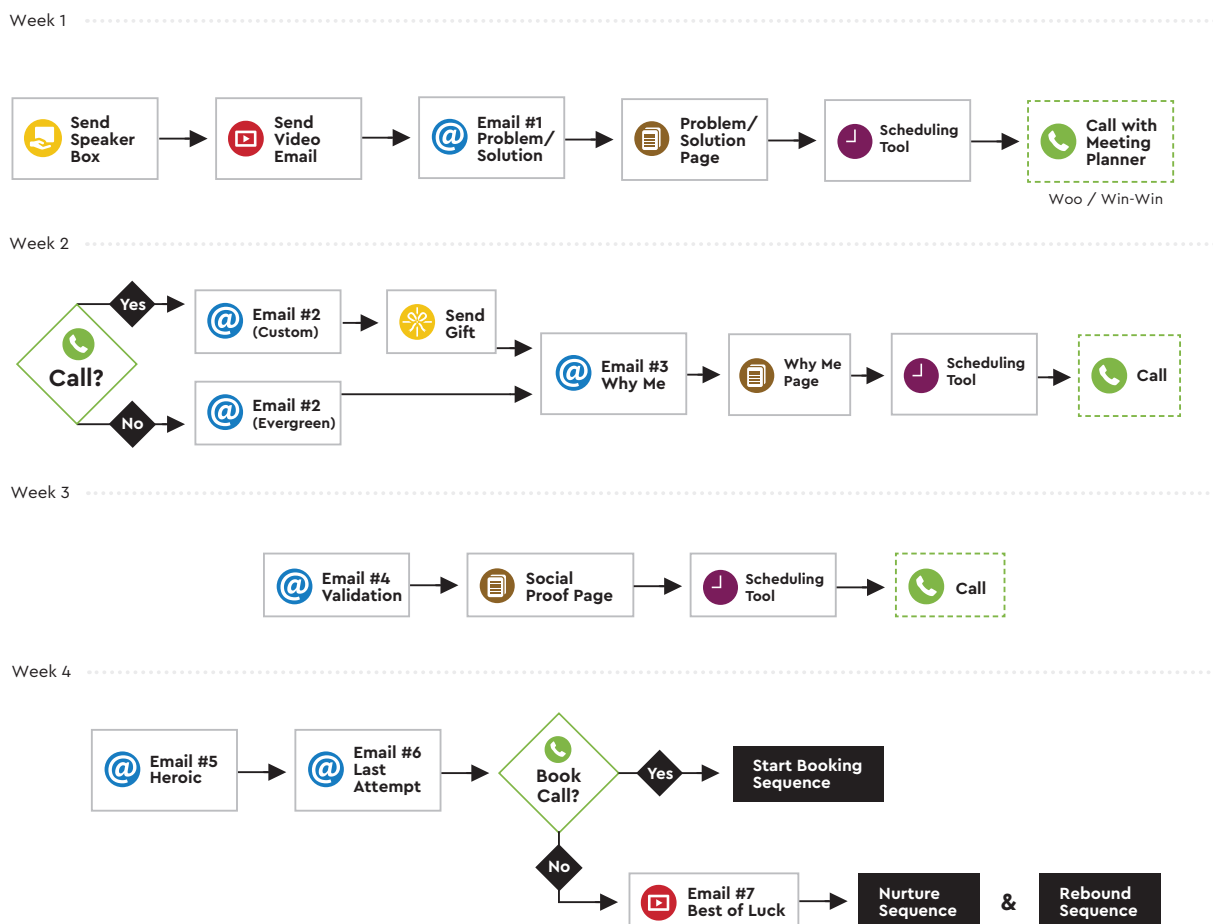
Week 1

Send Speaker Box

Send Video Email

Email #1 Problem/ Solution

Problem/ Solution Page

Scheduling Tool

Call with Meeting Planner

Woo / Win-Win

Week 2

Call?

Yes

No

Email #2 (Custom)

Send Gift

Email #2 (Evergreen)

Email #3 Why Me

Why Me Page

Scheduling Tool

Call

Week 3

Email #4 Validation

Social Proof Page

Scheduling Tool

Call

Week 4

Email #5 Heroic

Email #6 Last Attempt

Book Call?

Yes

Start Booking Sequence

No

Email #7 Best of Luck

Nurture Sequence

&

Rebound Sequence